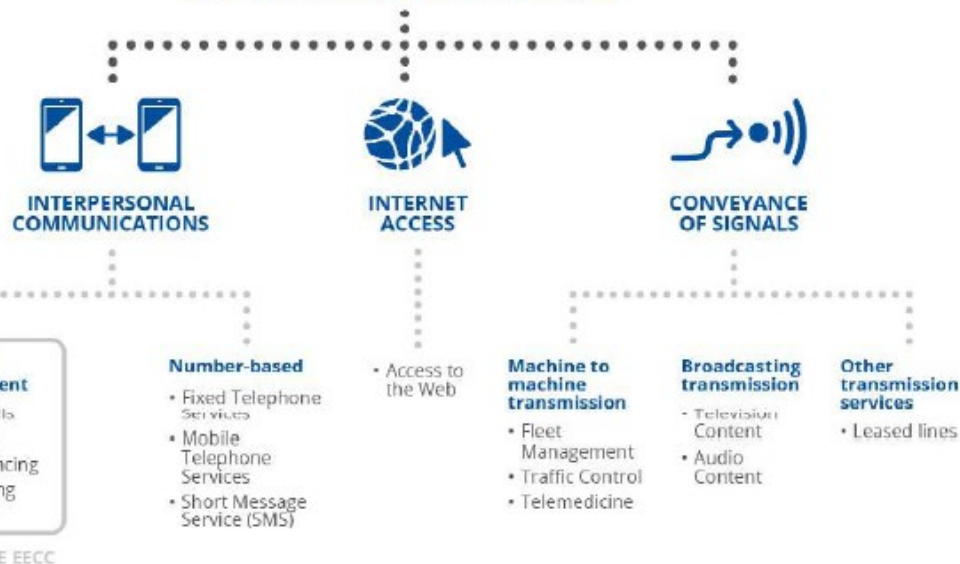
INTERPERSONAL COMMUNICATIONS

INTERNET ACCESS

CONVEYANCE OF SIGNALS

ent
ls
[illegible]
ncing
ng

E EECC

Number-based
• Fixed Telephone Services
• Mobile Telephone Services
• Short Message Service (SMS)

• Access to the Web

Machine to machine transmission
• Fleet Management
• Traffic Control
• Telemedicine

Broadcasting transmission
• Television Content
• Audio Content

Other transmission services
• Leased lines